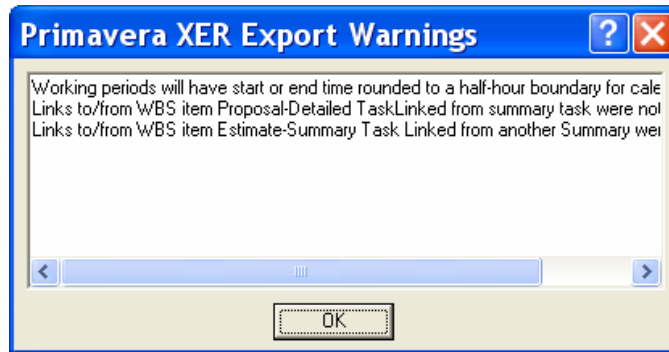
Primavera XER Export Warnings

Working periods will have start or end time rounded to a half-hour boundary for cale
Links to/from WBS item Proposal-Detailed TaskLinked from summary task were not
Links to/from WBS item Estimate-Summary Task Linked from another Summary wer

OK